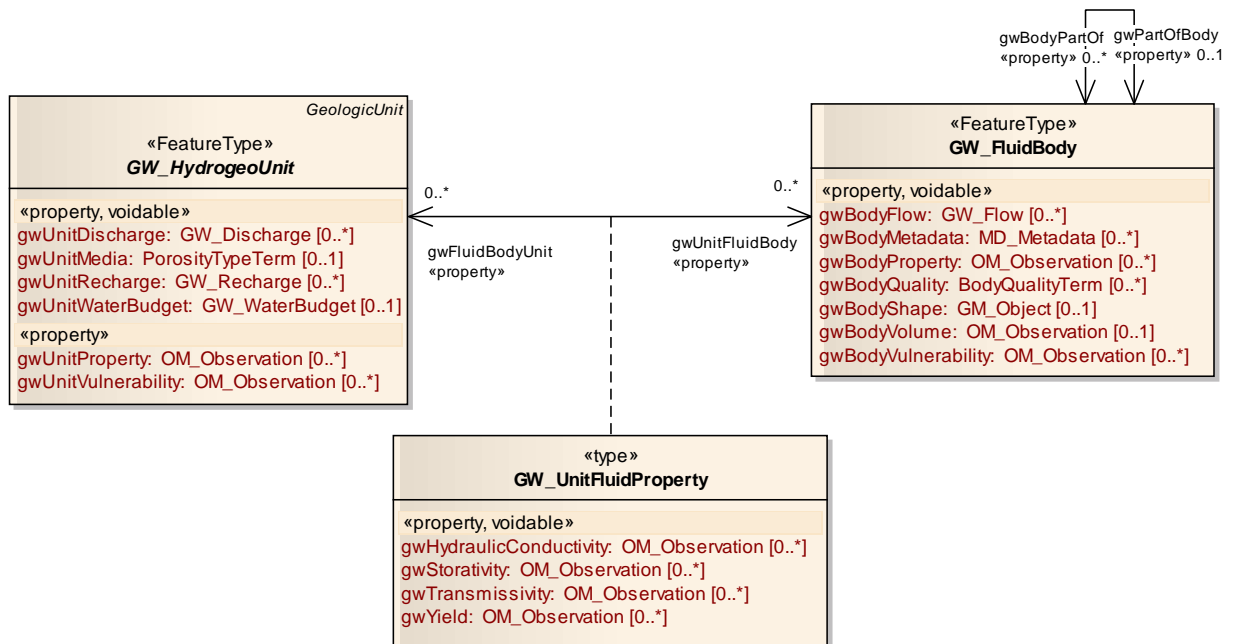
gwBodyPartOf
«property» 0..*

gwPartOfBody
«property» 0..1

GeologicUnit
«FeatureType»
GW_HydrogeoUnit

«property, voidable»
gwUnitDischarge: GW_Discharge [0..*]
gwUnitMedia: PorosityTypeTerm [0..1]
gwUnitRecharge: GW_Recharge [0..*]
gwUnitWaterBudget: GW_WaterBudget [0..1]
«property»
gwUnitProperty: OM_Observation [0..*]
gwUnitVulnerability: OM_Observation [0..*]

0..*
gwFluidBodyUnit
«property»

0..*
gwUnitFluidBody
«property»

«FeatureType»
GW_FluidBody

«property, voidable»
gwBodyFlow: GW_Flow [0..*]
gwBodyMetadata: MD_Metadata [0..*]
gwBodyProperty: OM_Observation [0..*]
gwBodyQuality: BodyQualityTerm [0..*]
gwBodyShape: GM_Object [0..1]
gwBodyVolume: OM_Observation [0..1]
gwBodyVulnerability: OM_Observation [0..*]

«type»
GW_UnitFluidProperty

«property, voidable»
gwHydraulicConductivity: OM_Observation [0..*]
gwStorativity: OM_Observation [0..*]
gwTransmissivity: OM_Observation [0..*]
gwYield: OM_Observation [0..*]